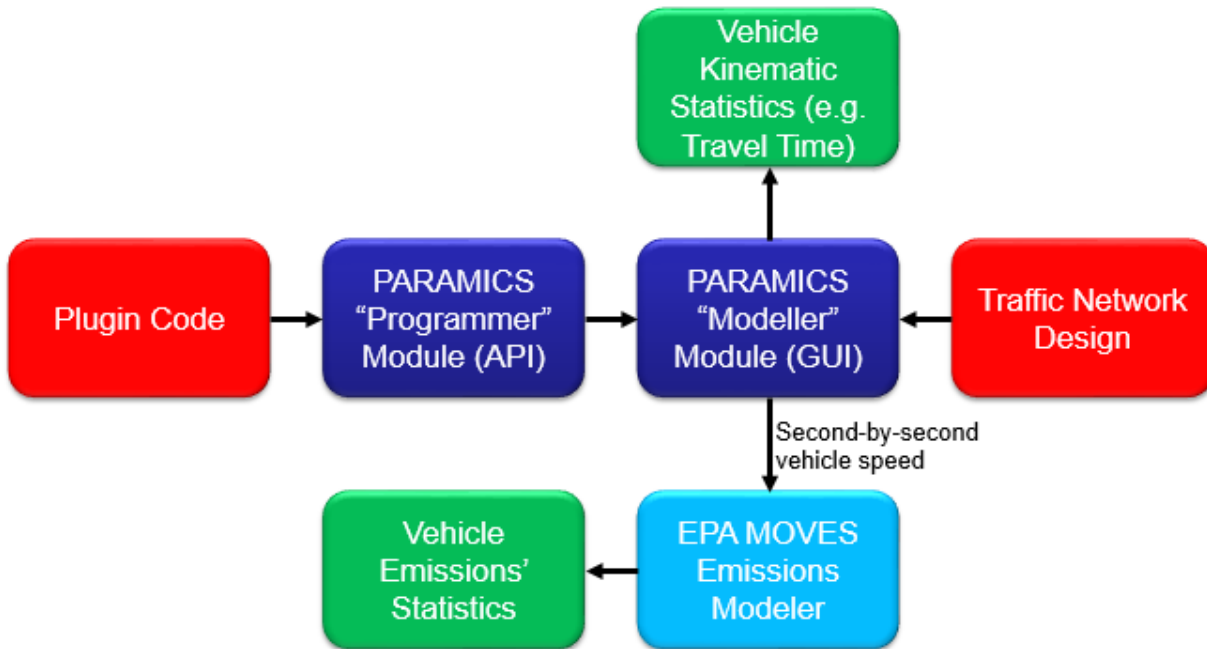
Vehicle Kinematic Statistics (e.g. Travel Time)

Plugin Code

PARAMICS “Programmer” Module (API)

PARAMICS “Modeller” Module (GUI)

Traffic Network Design

Second-by-second vehicle speed

Vehicle Emissions’ Statistics

EPA MOVES Emissions Modeler